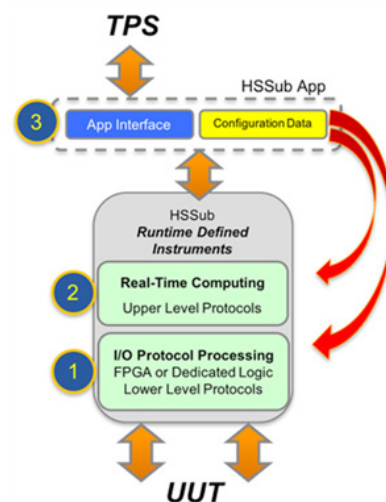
TPS

HSSub App

3

App Interface

Configuration Data

HSSub
Runtime Defined Instruments

2

Real-Time Computing
Upper Level Protocols

1

I/O Protocol Processing
FPGA or Dedicated Logic
Lower Level Protocols

UUT